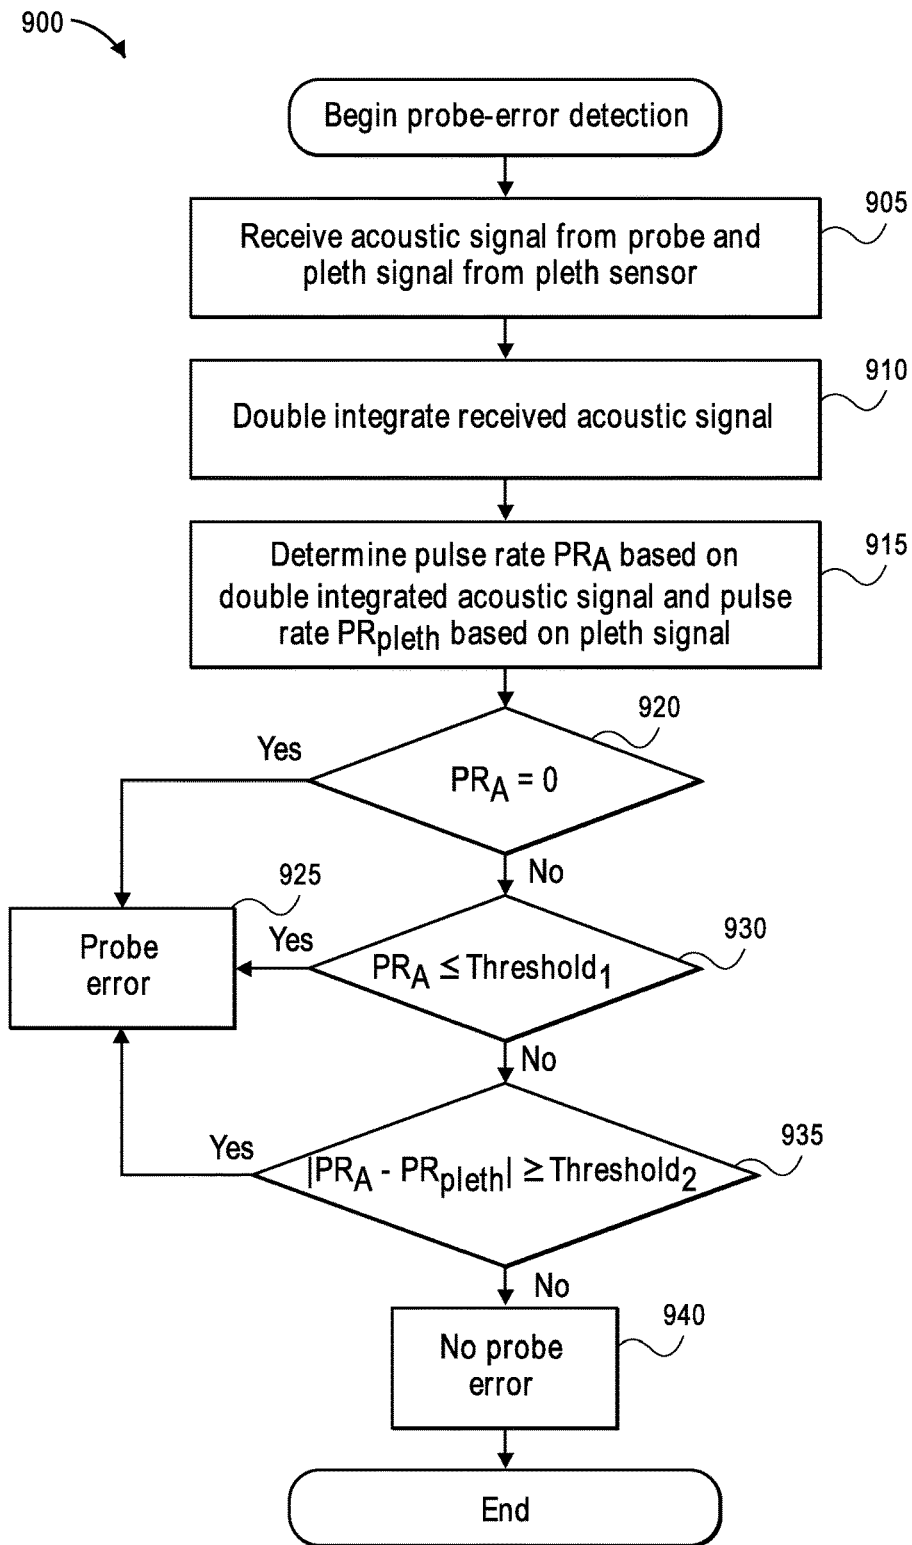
900

Begin probe-error detection

905

Receive acoustic signal from probe and pleth signal from pleth sensor

910

Double integrate received acoustic signal

915

Determine pulse rate $PR_A$ based on double integrated acoustic signal and pulse rate $PR_{pleth}$ based on pleth signal

920

Yes

$PR_A = 0$

No

925

Probe error

Yes

930

$PR_A \leq Threshold_1$

No

Yes

935

$|PR_A - PR_{pleth}| \geq Threshold_2$

No

940

No probe error

End